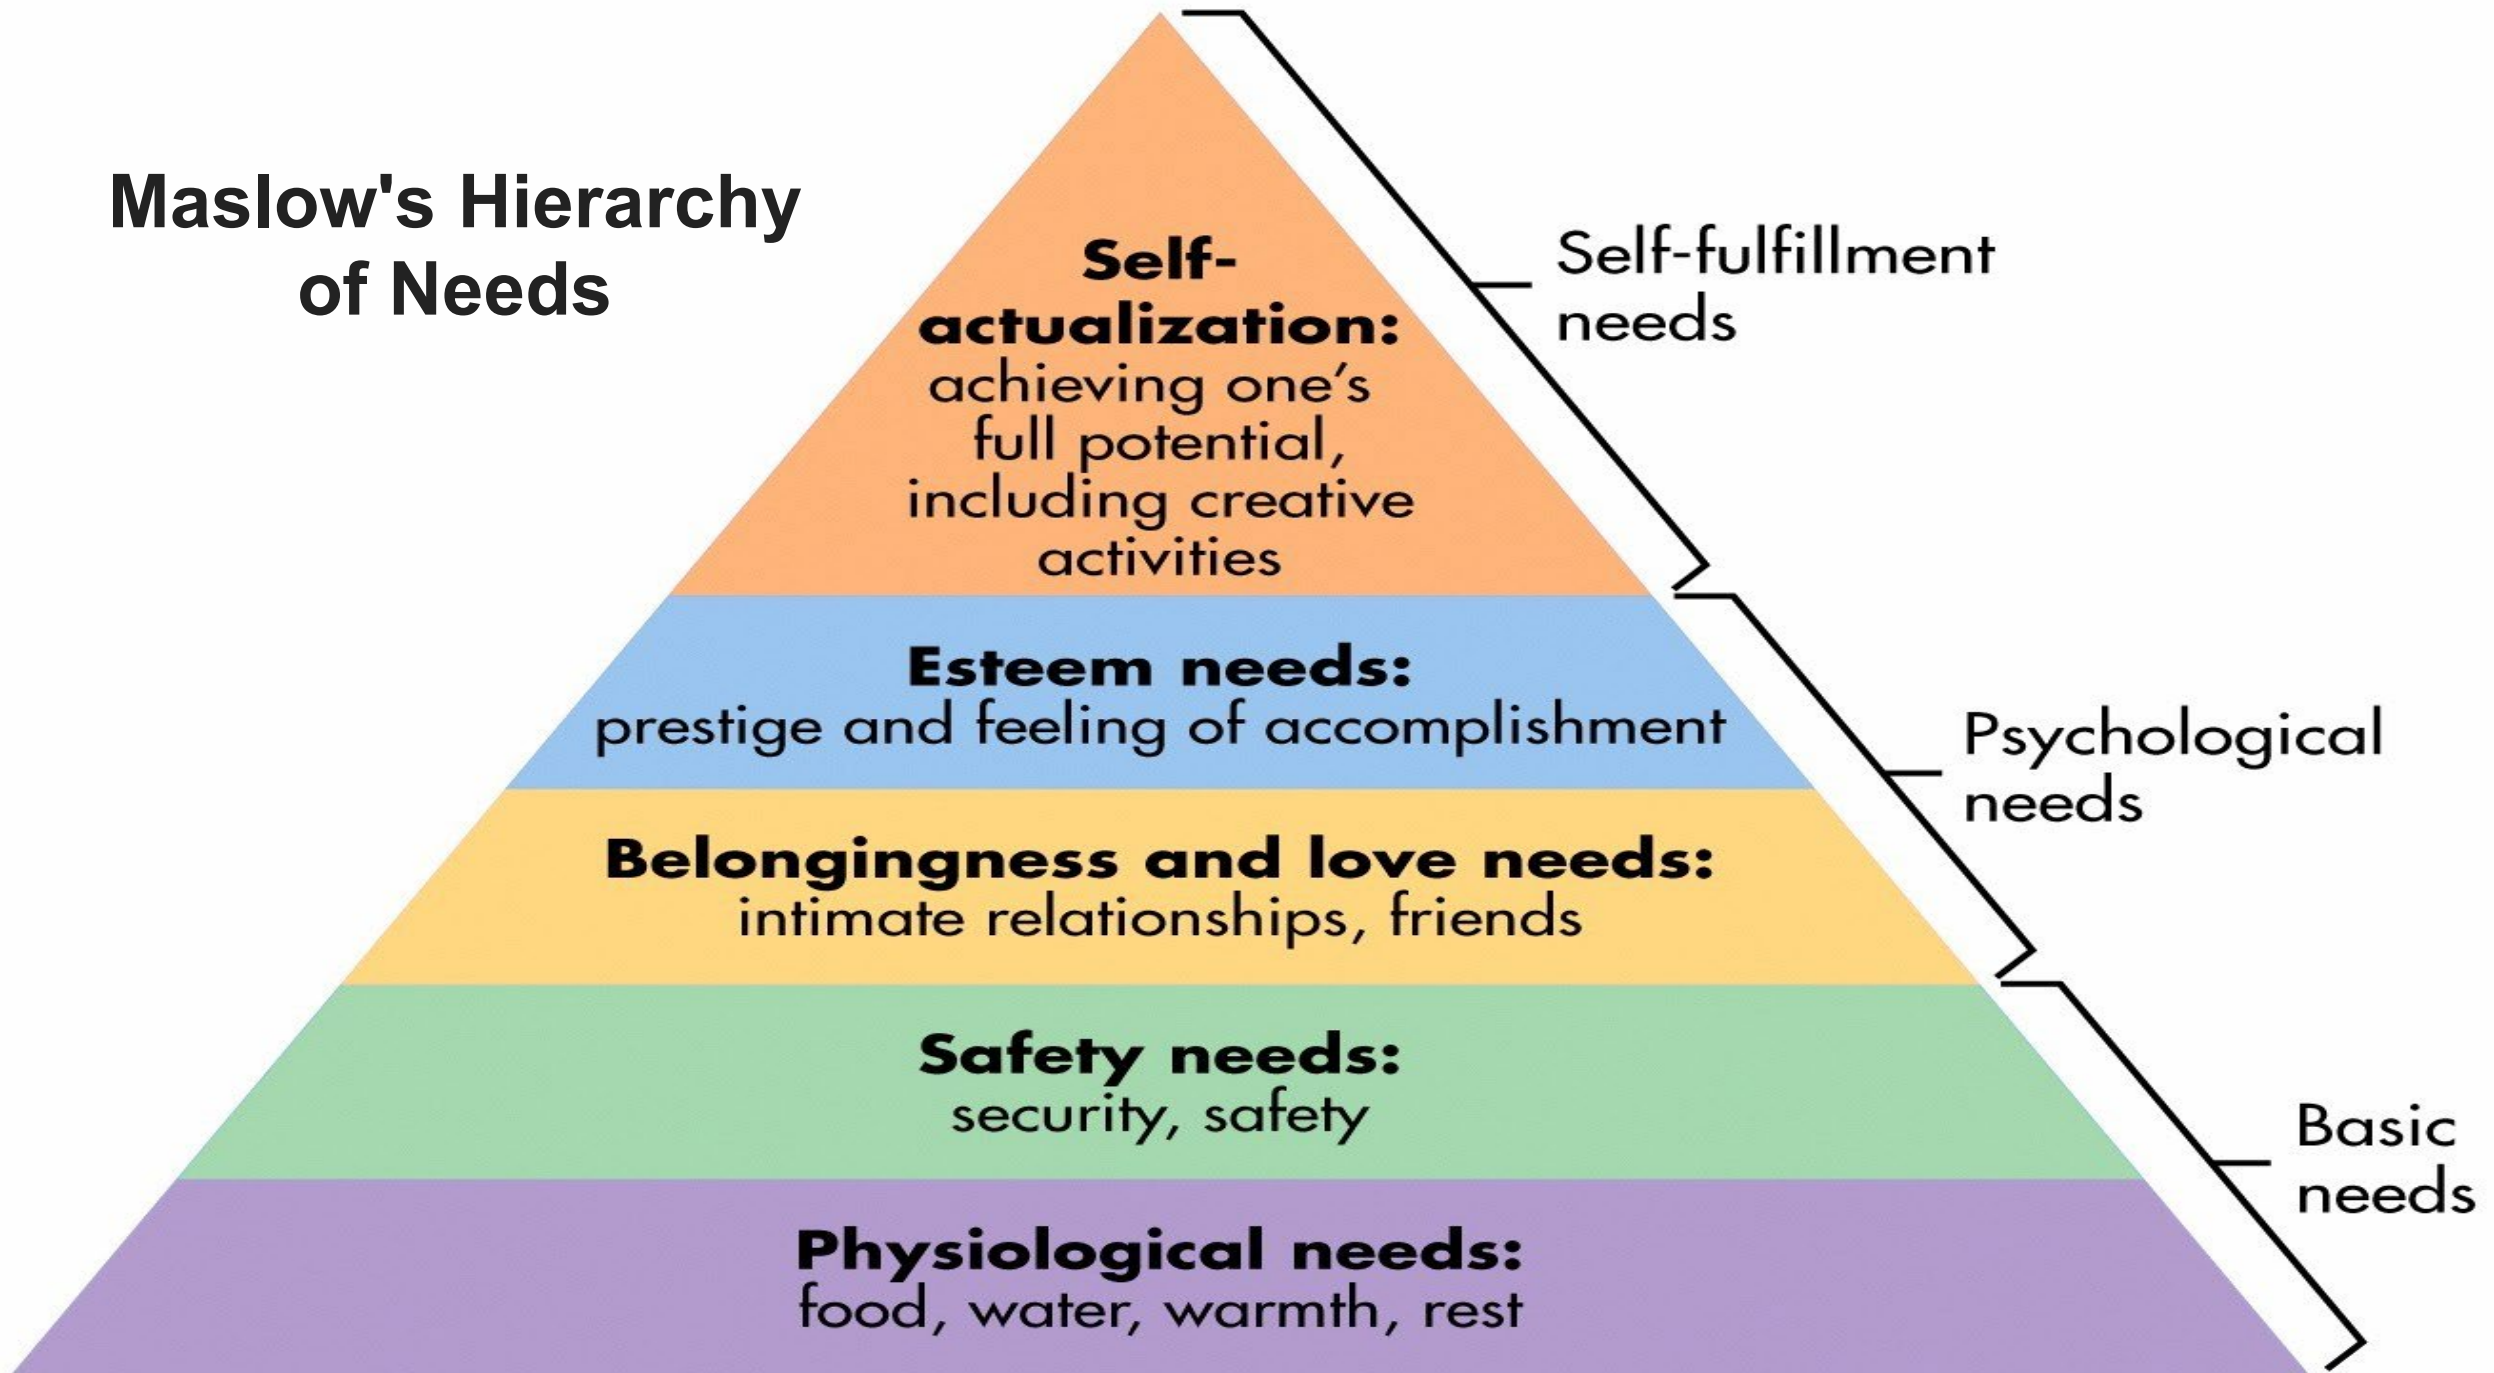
Maslow's Hierarchy of Needs

Self-actualization: achieving one's full potential, including creative activities

Self-fulfillment needs

Esteem needs: prestige and feeling of accomplishment

Belongingness and love needs: intimate relationships, friends

Psychological needs

Safety needs: security, safety

Physiological needs: food, water, warmth, rest

Basic needs